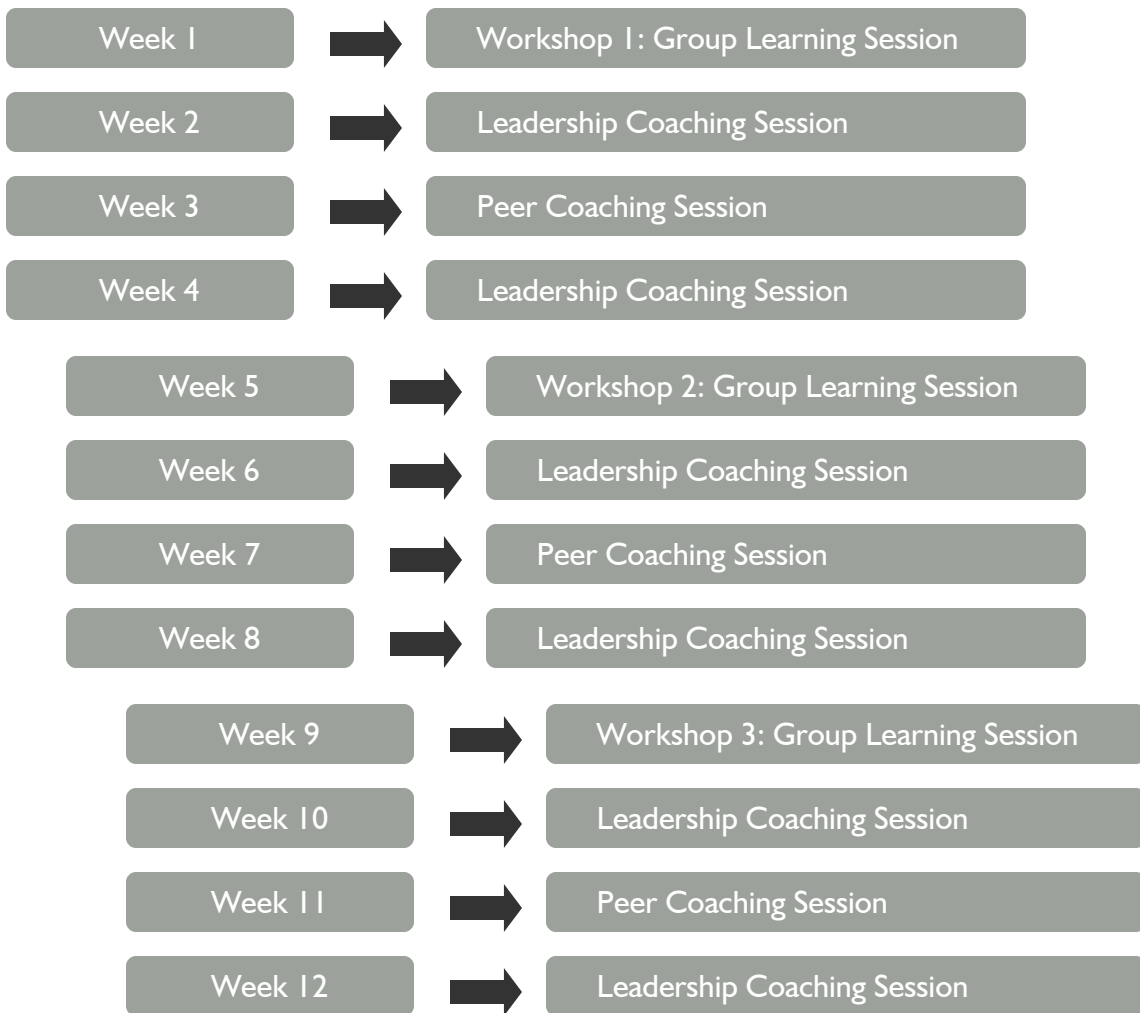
Week 1
Workshop 1: Group Learning Session

Week 2
Leadership Coaching Session

Week 3
Peer Coaching Session

Week 4
Leadership Coaching Session

Week 5
Workshop 2: Group Learning Session

Week 6
Leadership Coaching Session

Week 7
Peer Coaching Session

Week 8
Leadership Coaching Session

Week 9
Workshop 3: Group Learning Session

Week 10
Leadership Coaching Session

Week 11
Peer Coaching Session

Week 12
Leadership Coaching Session